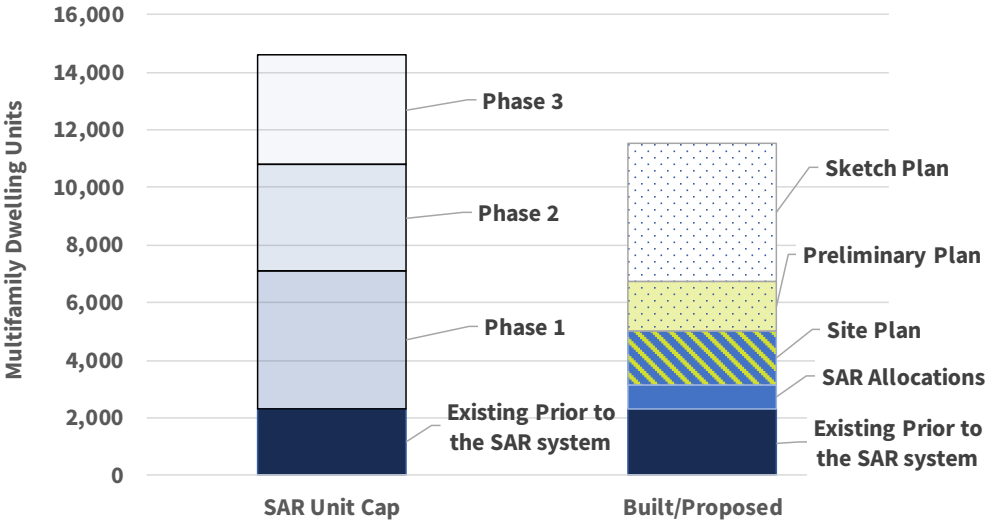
16,000
14,000
12,000
10,000
8,000
6,000
4,000
2,000
0

Multifamily Dwelling Units

Phase 3
Phase 2
Phase 1
Existing Prior to the SAR system

Sketch Plan
Preliminary Plan
Site Plan
SAR Allocations
Existing Prior to the SAR system

SAR Unit Cap
Built/Proposed